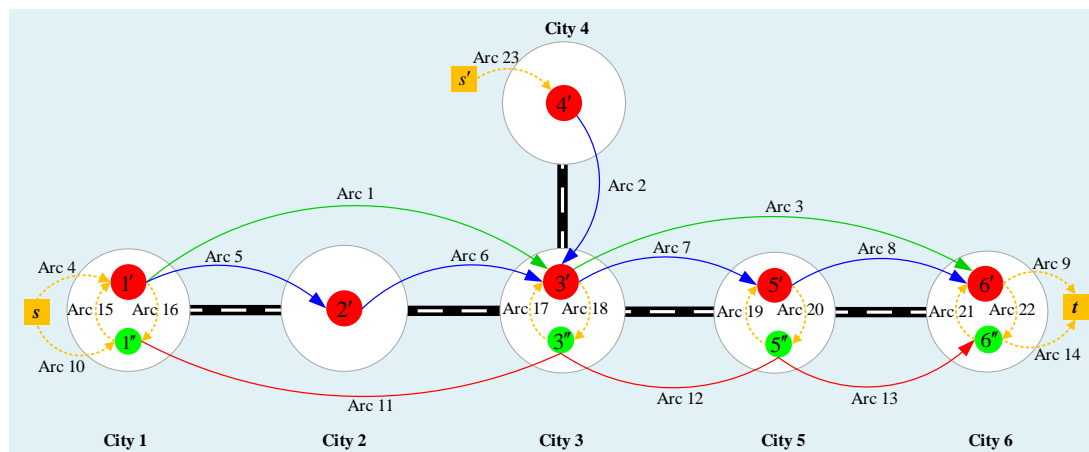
City 4

Arc 23

$s'$

$4'$

Arc 2

Arc 1

Arc 3

Arc 4

Arc 5

Arc 6

Arc 7

Arc 8

Arc 9

$s$

$1'$

Arc 15

Arc 16

$1''$

$2'$

$3'$

Arc 17

Arc 18

$3''$

$5'$

Arc 19

Arc 20

$5''$

$6'$

Arc 21

Arc 22

$6''$

$t$

Arc 10

Arc 14

Arc 11

Arc 12

Arc 13

City 1

City 2

City 3

City 5

City 6